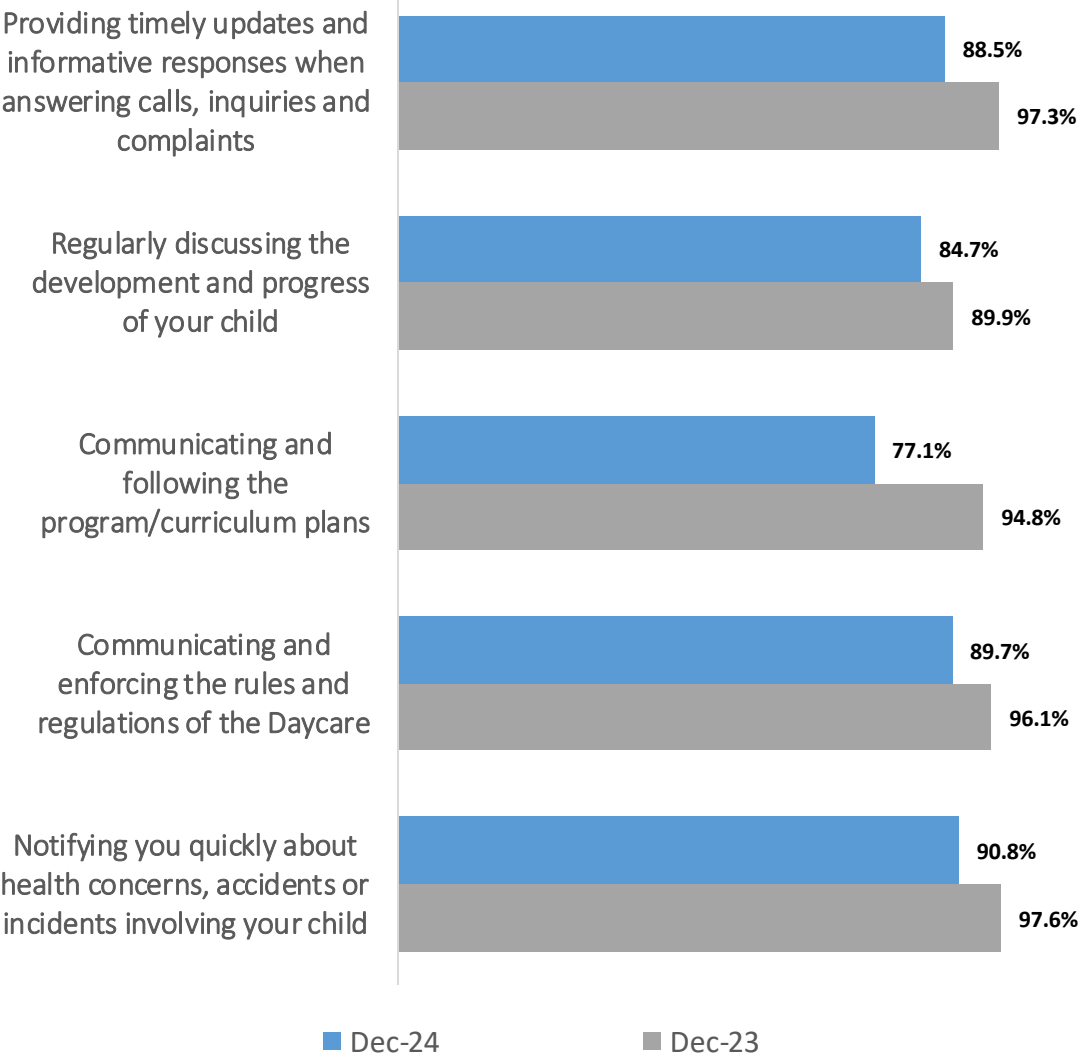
Providing timely updates and informative responses when answering calls, inquiries and complaints

88.5%

97.3%

Regularly discussing the development and progress of your child

84.7%

89.9%

Communicating and following the program/curriculum plans

77.1%

94.8%

Communicating and enforcing the rules and regulations of the Daycare

89.7%

96.1%

Notifying you quickly about health concerns, accidents or incidents involving your child

90.8%

97.6%

Dec-24 Dec-23